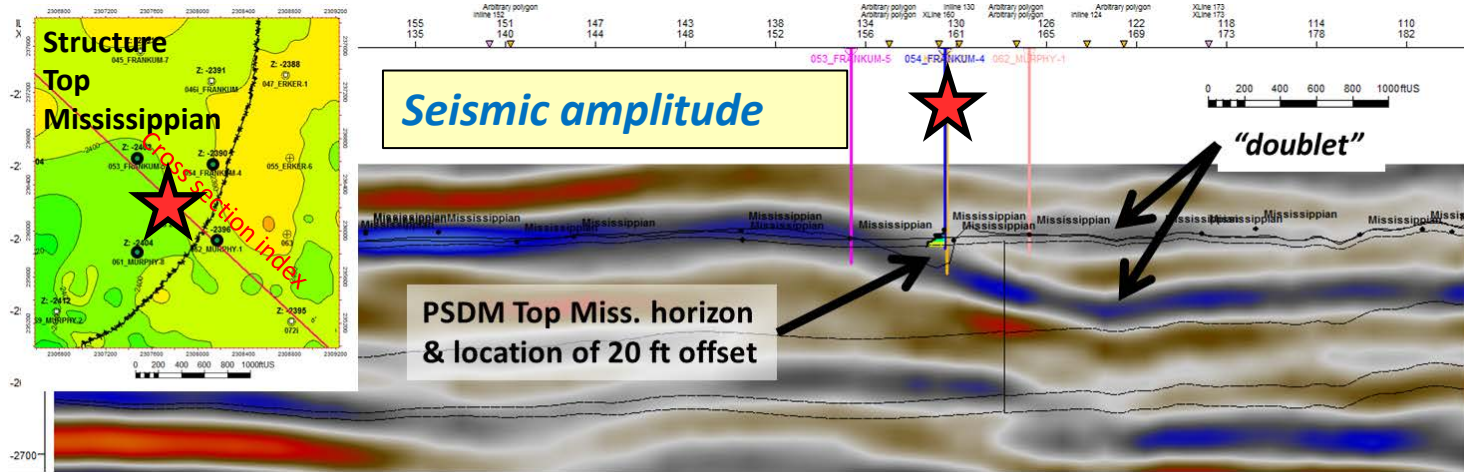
Structure Top Mississippian

Cross section index

Z: -2391
045_FRANKUM-7
Z: -2388
046_FRANKUM
047_ERKER-1
Z: -2393
053_FRANKUM-3
Z: -2390
054_FRANKUM-4
055_ERKER-6
Z: -2404
061_MURPHY-8
Z: -2396
062_MURPHY-1
Z: -2412
Z: -2395

0 200 400 600 800 1000ftUS

Seismic amplitude

Arbitrary polygon
Inline 152
155 151 147 143 138 134 130 126 122 118 114 110
135 140 144 148 152 156 161 165 169 173 178 182

053_FRANKUM-5
054_FRANKUM-4
062_MURPHY-1

0 200 400 600 800 1000ftUS

"doublet"

Mississippian Mississippian Mississippian Mississippian Mississippian Mississippian Mississippian Mississippian Mississippian Mississippian Mississippian Mississippian

PSDM Top Miss. horizon & location of 20 ft offset

-2700